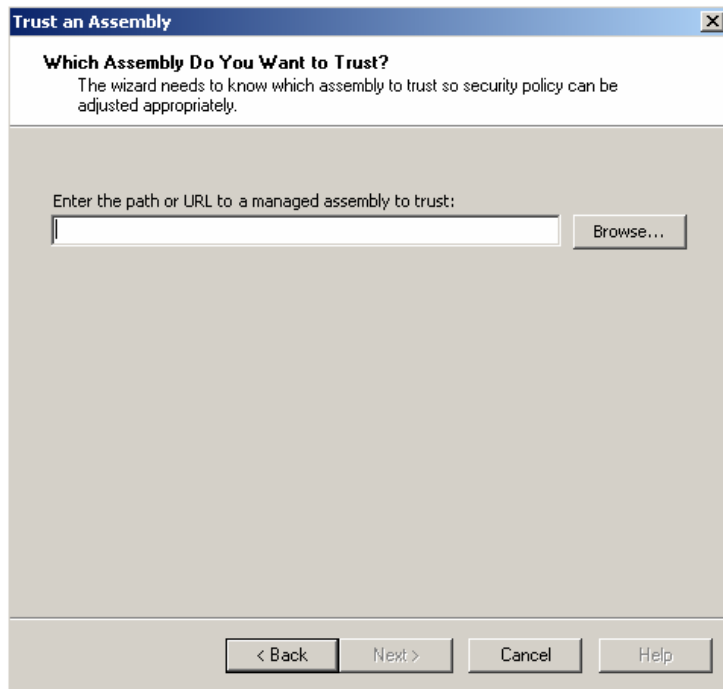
Trust an Assembly

Which Assembly Do You Want to Trust?

The wizard needs to know which assembly to trust so security policy can be adjusted appropriately.

Enter the path or URL to a managed assembly to trust:

Browse...

< Back

Next >

Cancel

Help